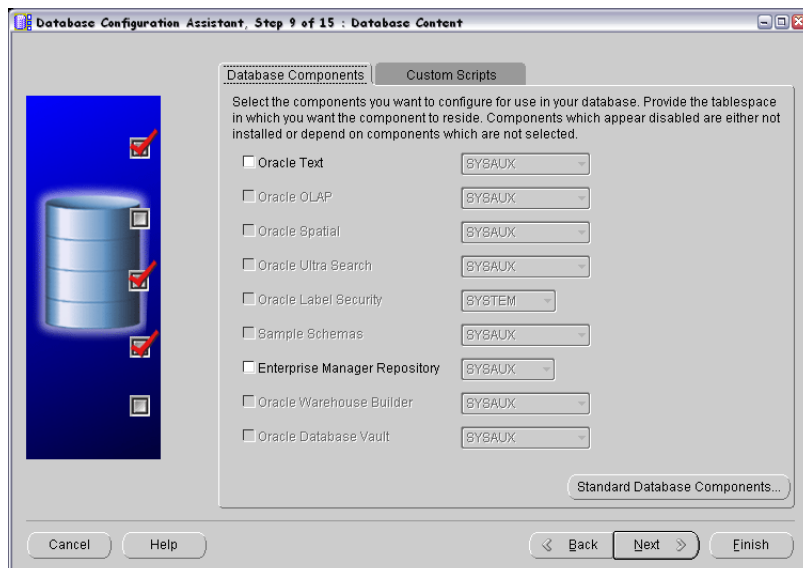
Database Configuration Assistant, Step 9 of 15 : Database Content

Database Components | Custom Scripts

Select the components you want to configure for use in your database. Provide the tablespace in which you want the component to reside. Components which appear disabled are either not installed or depend on components which are not selected.

| Component | Tablespace |
|---|---|
| Oracle Text | SYSAUX |
| Oracle OLAP | SYSAUX |
| Oracle Spatial | SYSAUX |
| Oracle Ultra Search | SYSAUX |
| Oracle Label Security | SYSTEM |
| Sample Schemas | SYSAUX |
| Enterprise Manager Repository | SYSAUX |
| Oracle Warehouse Builder | SYSAUX |
| Oracle Database Vault | SYSAUX |

Standard Database Components...

Cancel | Help | Back | Next | Finish